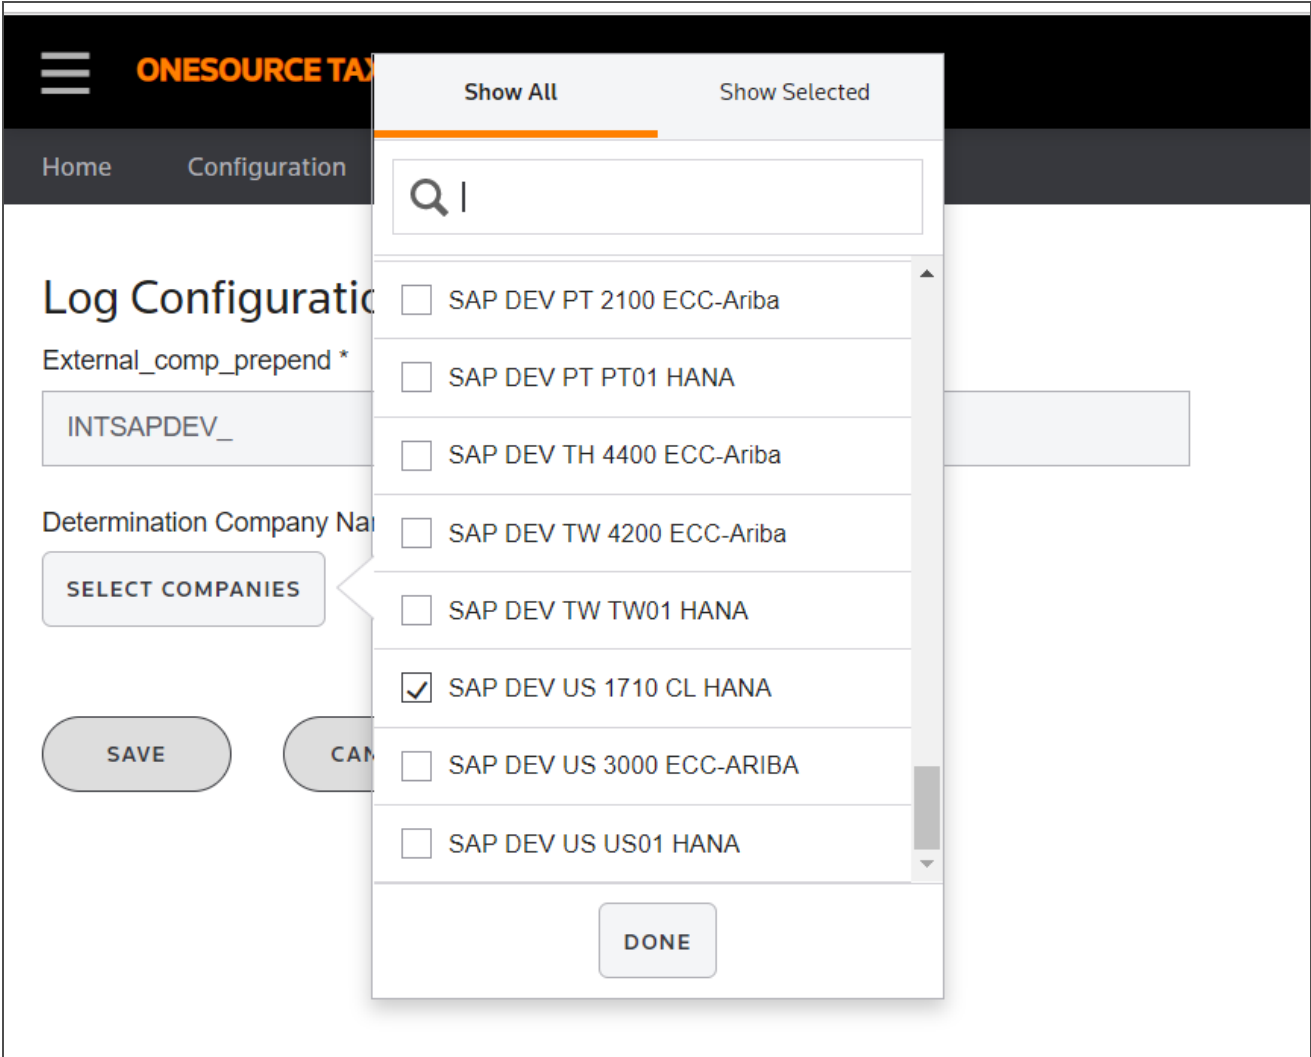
ONESOURCE TAX

Home Configuration

Log Configuratio

External_comp_prepend *

INTSAPDEV_

Determination Company Na

SELECT COMPANIES

SAVE CAN

Show All Show Selected

SAP DEV PT 2100 ECC-Ariba

SAP DEV PT PT01 HANA

SAP DEV TH 4400 ECC-Ariba

SAP DEV TW 4200 ECC-Ariba

SAP DEV TW TW01 HANA

SAP DEV US 1710 CL HANA

SAP DEV US 3000 ECC-ARIBA

SAP DEV US US01 HANA

DONE